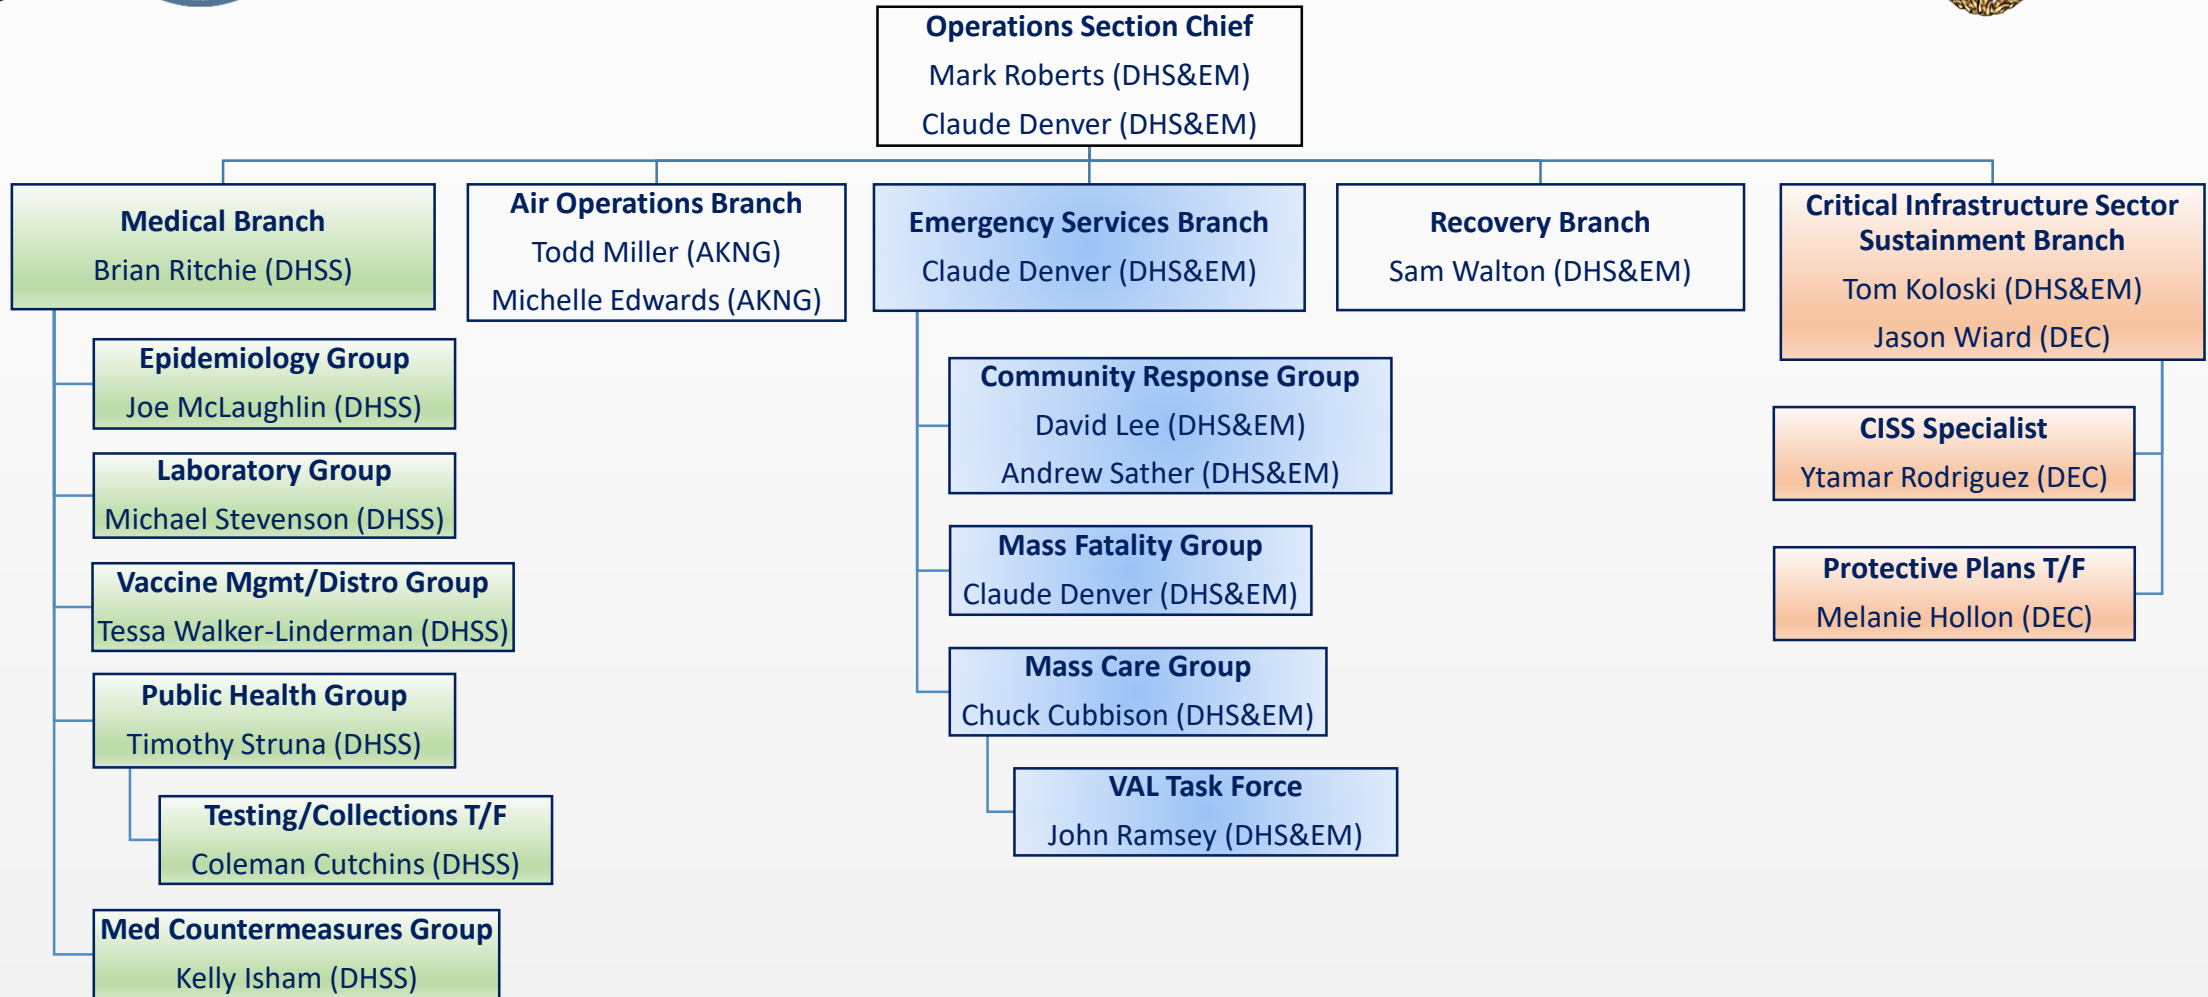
Operations Section Chief
Mark Roberts (DHS&EM)
Claude Denver (DHS&EM)

Medical Branch
Brian Ritchie (DHSS)

Epidemiology Group
Joe McLaughlin (DHSS)

Laboratory Group
Michael Stevenson (DHSS)

Vaccine Mgmt/Distro Group
Tessa Walker-Linderman (DHSS)

Public Health Group
Timothy Struna (DHSS)

Testing/Collections T/F
Coleman Cutchins (DHSS)

Med Countermeasures Group
Kelly Isham (DHSS)

Air Operations Branch
Todd Miller (AKNG)
Michelle Edwards (AKNG)

Emergency Services Branch
Claude Denver (DHS&EM)

Community Response Group
David Lee (DHS&EM)
Andrew Sather (DHS&EM)

Mass Fatality Group
Claude Denver (DHS&EM)

Mass Care Group
Chuck Cubbison (DHS&EM)

VAL Task Force
John Ramsey (DHS&EM)

Recovery Branch
Sam Walton (DHS&EM)

Critical Infrastructure Sector Sustainment Branch
Tom Koloski (DHS&EM)
Jason Wiard (DEC)

CISS Specialist
Ytamar Rodriguez (DEC)

Protective Plans T/F
Melanie Hollon (DEC)